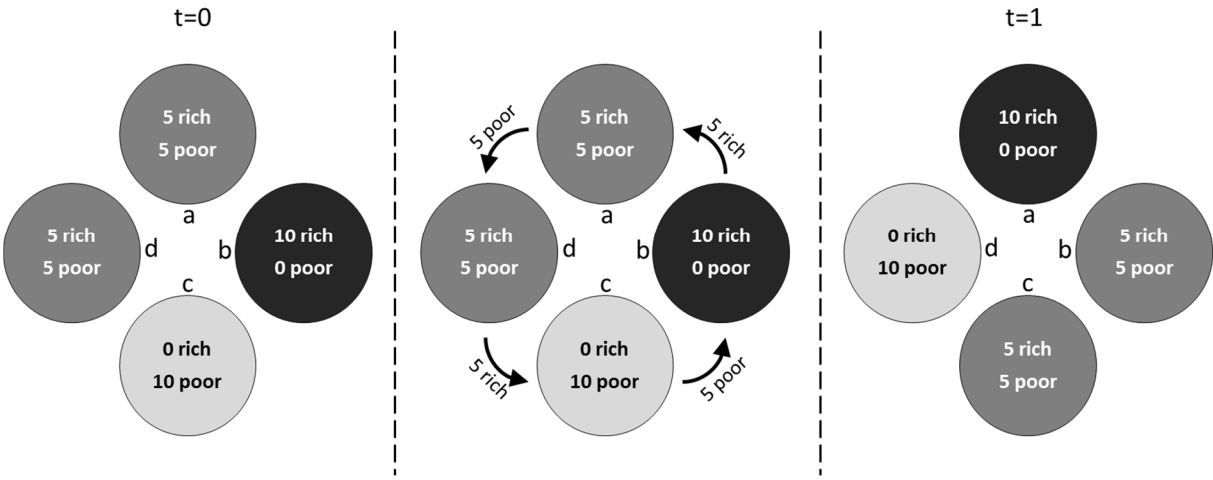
t=0

5 rich
5 poor
a

5 rich
5 poor
d

b
10 rich
0 poor

c
0 rich
10 poor

5 poor

5 rich
5 poor

5 rich

a

5 rich
5 poor
d

b
10 rich
0 poor

c

5 rich

0 rich
10 poor

5 poor

t=1

10 rich
0 poor
a

0 rich
10 poor
d

b
5 rich
5 poor

c
5 rich
5 poor